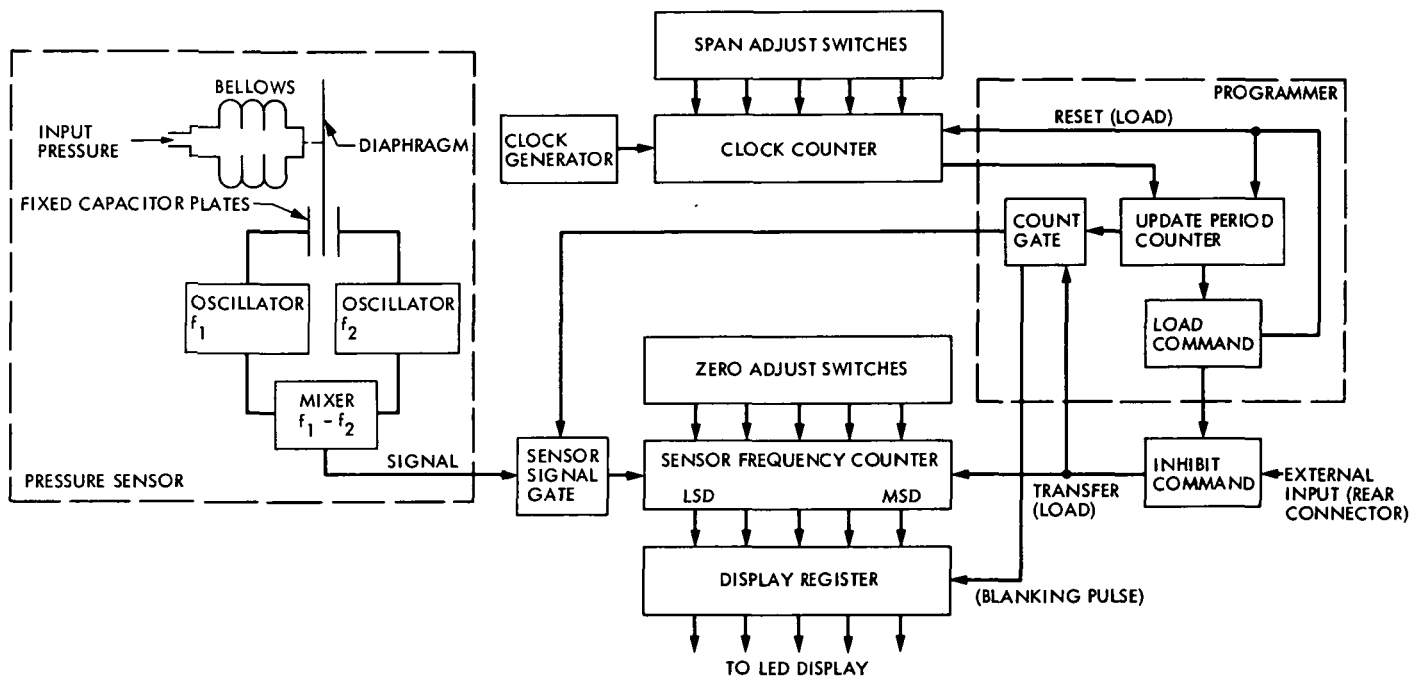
BELLOWS
INPUT PRESSURE
DIAPHRAGM
FIXED CAPACITOR PLATES
OSCILLATOR $f_1$
OSCILLATOR $f_2$
MIXER $f_1 - f_2$
SIGNAL
PRESSURE SENSOR
SPAN ADJUST SWITCHES
CLOCK GENERATOR
CLOCK COUNTER
PROGRAMMER
RESET (LOAD)
COUNT GATE
UPDATE PERIOD COUNTER
LOAD COMMAND
ZERO ADJUST SWITCHES
SENSOR SIGNAL GATE
SENSOR FREQUENCY COUNTER
LSD
MSD
TRANSFER (LOAD)
INHIBIT COMMAND
EXTERNAL INPUT (REAR CONNECTOR)
DISPLAY REGISTER
(BLANKING PULSE)
TO LED DISPLAY